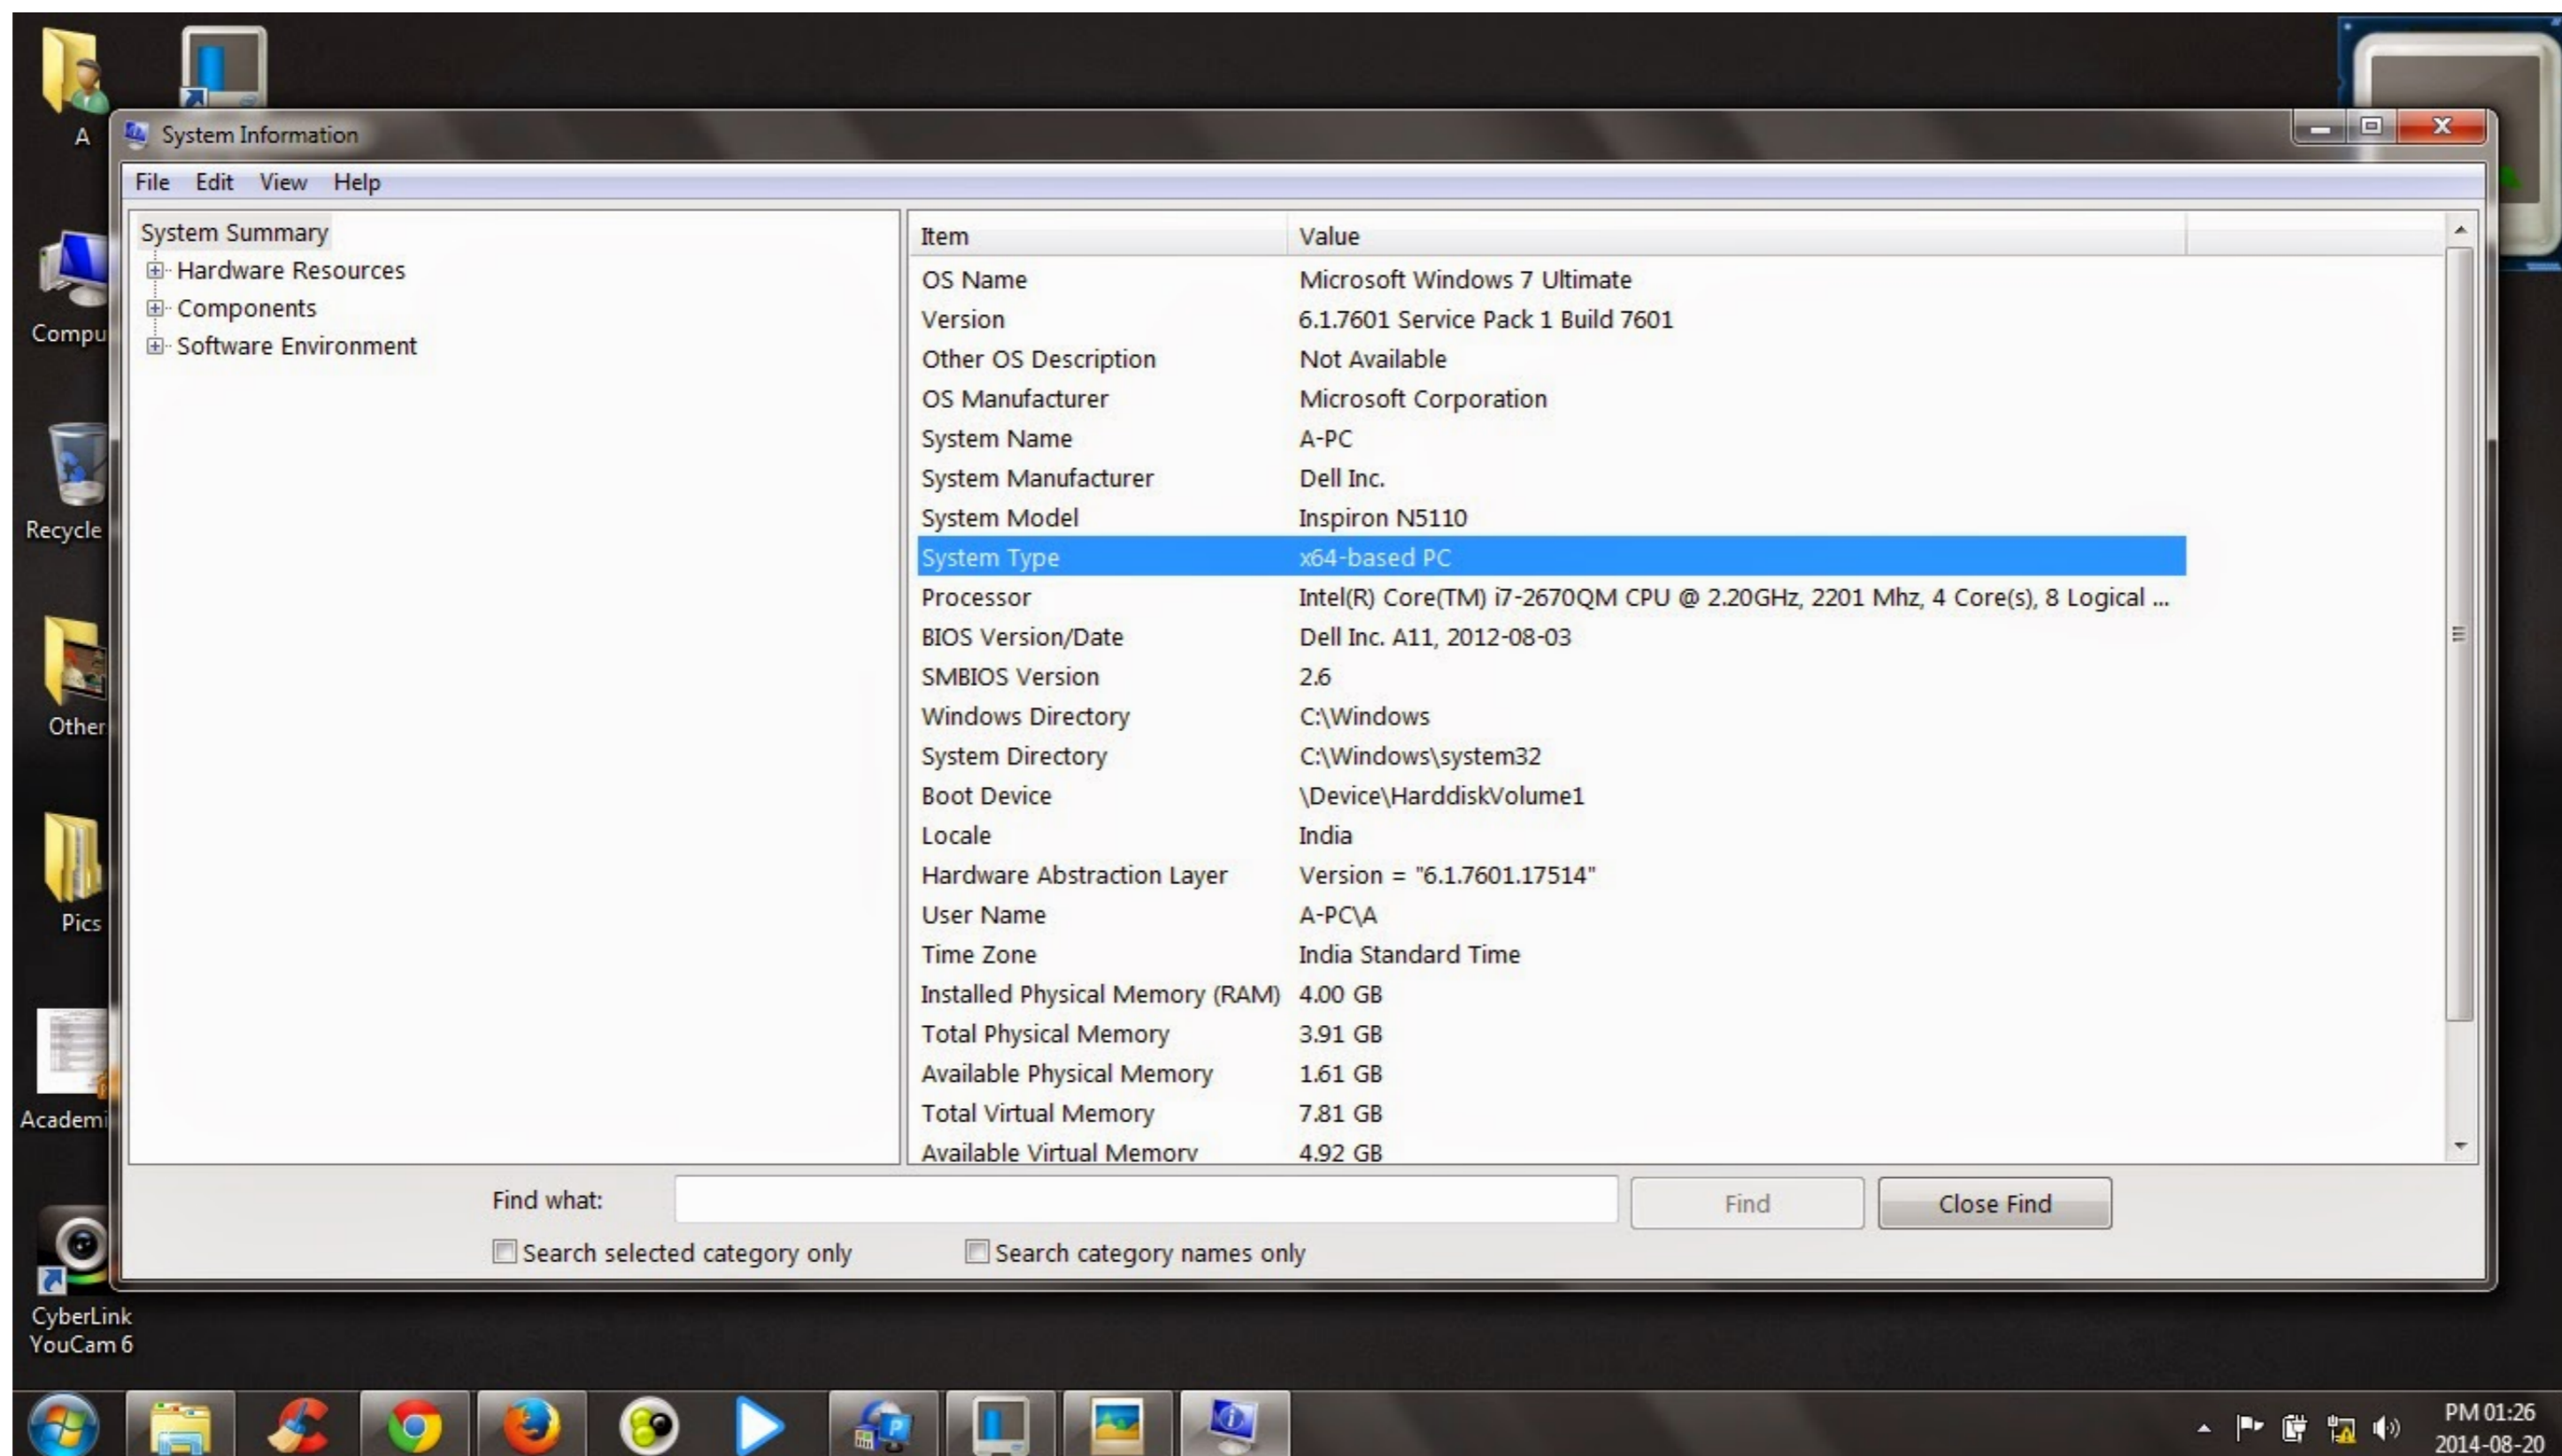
A

Compu

Recycle

Other

Pics

Academi

CyberLink YouCam 6

System Information

File Edit View Help

System Summary
Hardware Resources
Components
Software Environment

| Item | Value |
|---|---|
| OS Name | Microsoft Windows 7 Ultimate |
| Version | 6.1.7601 Service Pack 1 Build 7601 |
| Other OS Description | Not Available |
| OS Manufacturer | Microsoft Corporation |
| System Name | A-PC |
| System Manufacturer | Dell Inc. |
| System Model | Inspiron N5110 |
| System Type | x64-based PC |
| Processor | Intel(R) Core(TM) i7-2670QM CPU @ 2.20GHz, 2201 Mhz, 4 Core(s), 8 Logical ... |
| BIOS Version/Date | Dell Inc. A11, 2012-08-03 |
| SMBIOS Version | 2.6 |
| Windows Directory | C:\Windows |
| System Directory | C:\Windows\system32 |
| Boot Device | \Device\HarddiskVolume1 |
| Locale | India |
| Hardware Abstraction Layer | Version = "6.1.7601.17514" |
| User Name | A-PC\A |
| Time Zone | India Standard Time |
| Installed Physical Memory (RAM) | 4.00 GB |
| Total Physical Memory | 3.91 GB |
| Available Physical Memory | 1.61 GB |
| Total Virtual Memory | 7.81 GB |
| Available Virtual Memory | 4.92 GB |

Find what:
Find
Close Find
Search selected category only
Search category names only

PM 01:26
2014-08-20